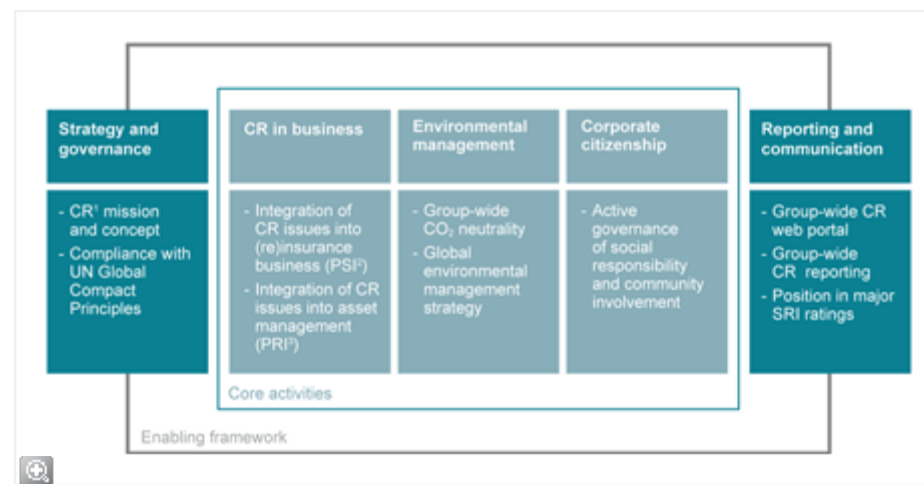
Strategy and governance

- CR¹ mission and concept
- Compliance with UN Global Compact Principles

CR in business

- Integration of CR issues into (re)insurance business (PSI²)
- Integration of CR issues into asset management (PRI³)

Environmental management

- Group-wide $CO_2$ neutrality
- Global environmental management strategy

Corporate citizenship

- Active governance of social responsibility and community involvement

Core activities

Reporting and communication

- Group-wide CR web portal
- Group-wide CR reporting
- Position in major SRI ratings

Enabling framework